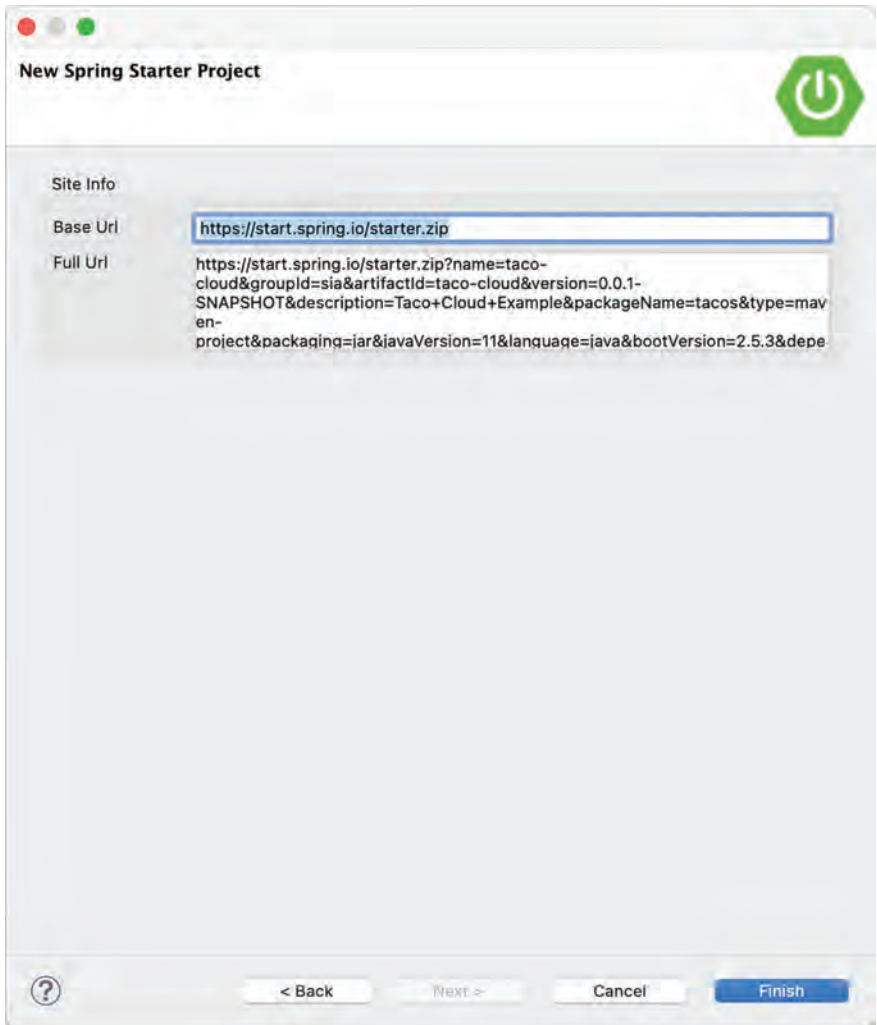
New Spring Starter Project

Site Info

Base Url https://start.spring.io/starter.zip

Full Url https://start.spring.io/starter.zip?name=taco-cloud&groupId=sia&artifactId=taco-cloud&version=0.0.1-SNAPSHOT&description=Taco+Cloud+Example&packageName=tacos&type=maven-project&packaging=jar&javaVersion=11&language=java&bootVersion=2.5.3&depe

?

< Back

Next >

Cancel

Finish